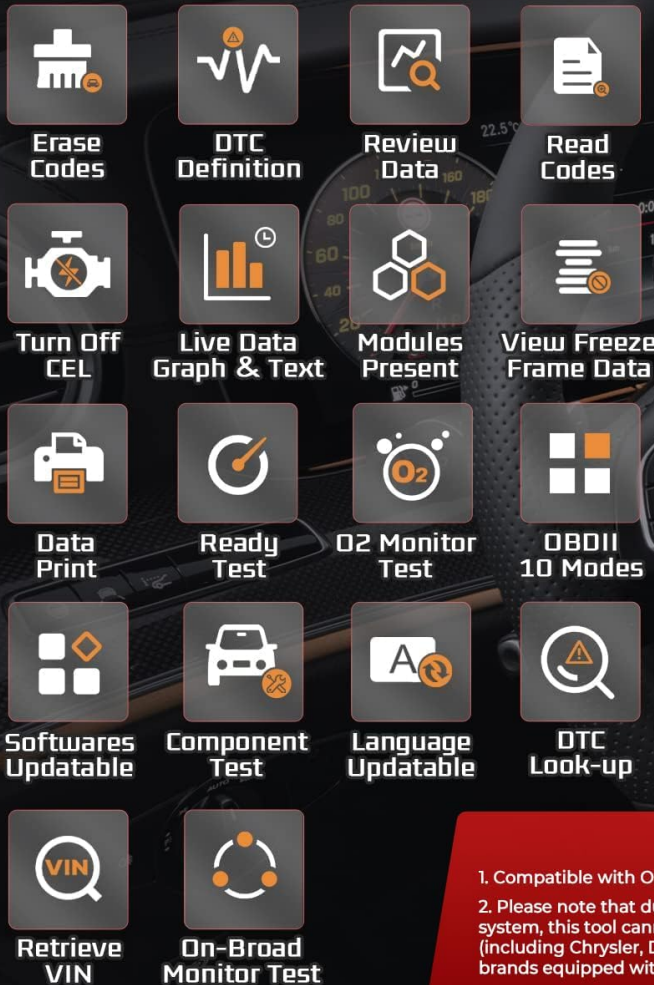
Erase Codes

DTC Definition

Review Data

Read Codes

Turn Off CEL

Live Data Graph & Text

Modules Present

View Freeze Frame Data

Data Print

Ready Test

O2 Monitor Test

OBDII 10 Modes

Softwares Updatable

Component Test

Language Updatable

DTC Look-up

Retrieve VIN

On-Broad Monitor Test

VIN

$O_2$

22.5°

100 160 180 80 60 40 20

1. Compatible with O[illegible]

2. Please note that d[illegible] system, this tool cann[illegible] (including Chrysler, D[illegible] brands equipped wit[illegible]